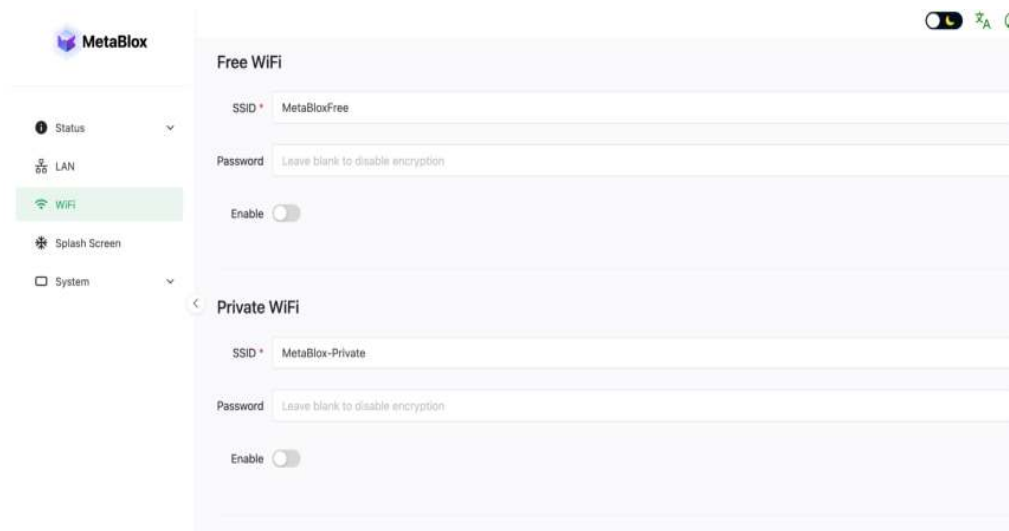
MetaBlox

Status
LAN
WiFi
Splash Screen
System

Free WiFi

SSID * MetaBloxFree

Password Leave blank to disable encryption

Enable

Private WiFi

SSID * MetaBlox-Private

Password Leave blank to disable encryption

Enable